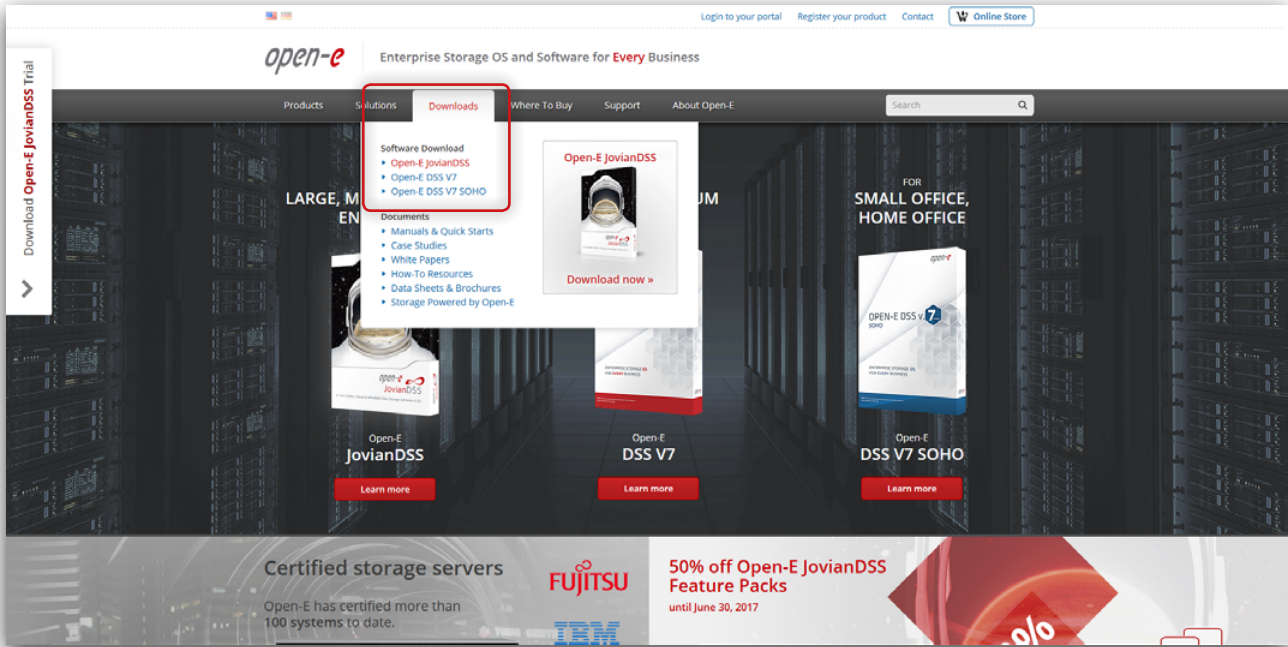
Login to your portal Register your product Contact Online Store

open-e Enterprise Storage OS and Software for Every Business

Products Solutions Downloads Where To Buy Support About Open-E

Search

Download Open-E JovianDSS Trial

Software Download
Open-E JovianDSS
Open-E DSS V7
Open-E DSS V7 SOHO

Documents
Manuals & Quick Starts
Case Studies
White Papers
How-To Resources
Data Sheets & Brochures
Storage Powered by Open-E

Open-E JovianDSS

Download now »

LARGE, M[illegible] EN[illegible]

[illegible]UM

FOR
SMALL OFFICE, HOME OFFICE

OPEN-E DSS V7 SOHO

Open-E
JovianDSS
Learn more

Open-E
DSS V7
Learn more

Open-E
DSS V7 SOHO
Learn more

Certified storage servers
Open-E has certified more than 100 systems to date.

FUJITSU

IBM

50% off Open-E JovianDSS Feature Packs
until June 30, 2017